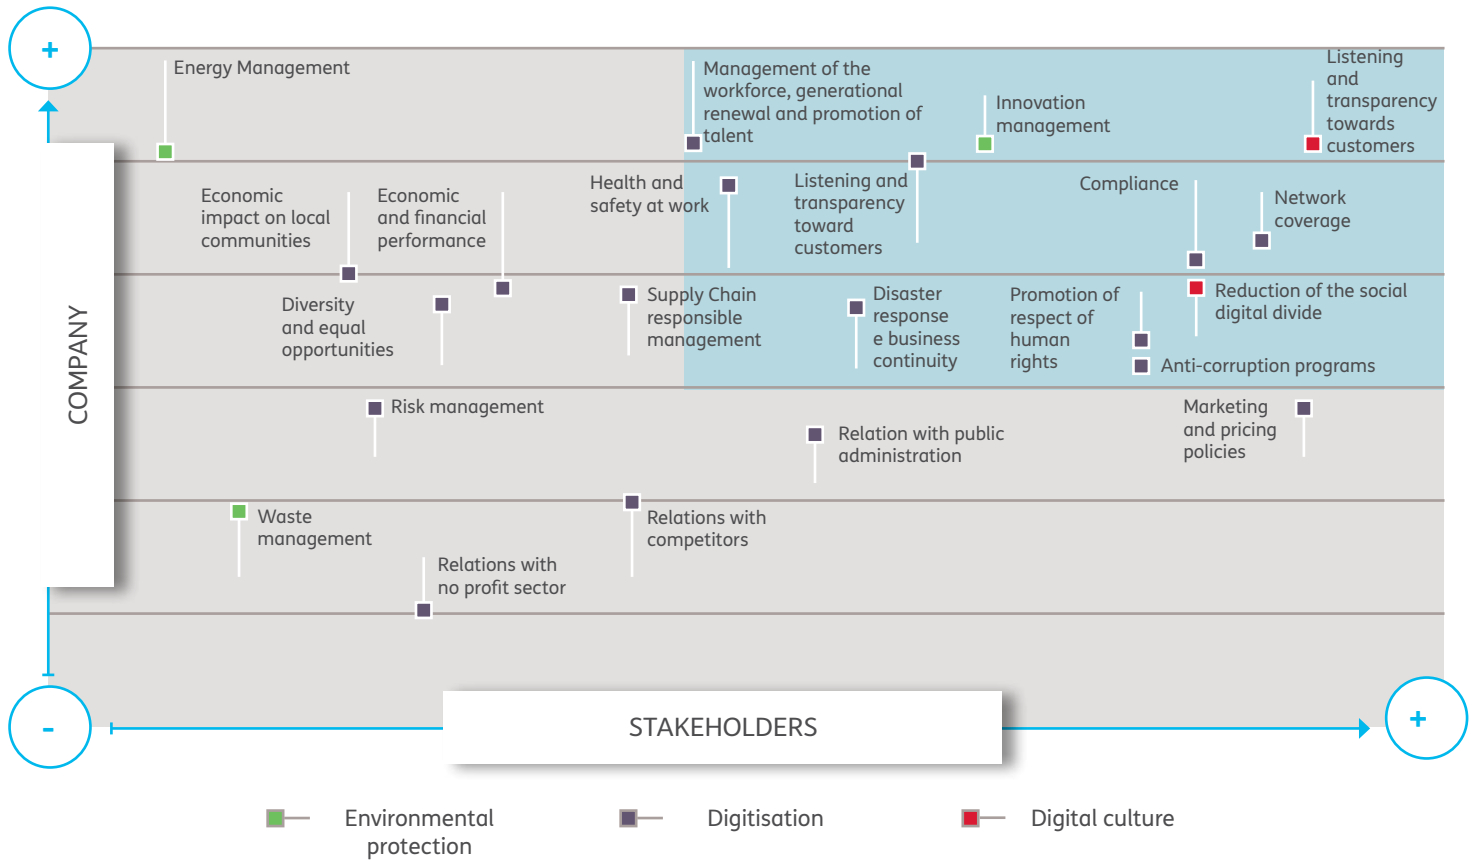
+

COMPANY

Energy Management

Management of the workforce, generational renewal and promotion of talent

Innovation management

Listening and transparency towards customers

Economic impact on local communities

Economic and financial performance

Health and safety at work

Listening and transparency toward customers

Compliance

Network coverage

Diversity and equal opportunities

Supply Chain responsible management

Disaster response e business continuity

Promotion of respect of human rights

Reduction of the social digital divide

Anti-corruption programs

Risk management

Relation with public administration

Marketing and pricing policies

Waste management

Relations with competitors

Relations with no profit sector

-

STAKEHOLDERS

+

Environmental protection

Digitisation

Digital culture